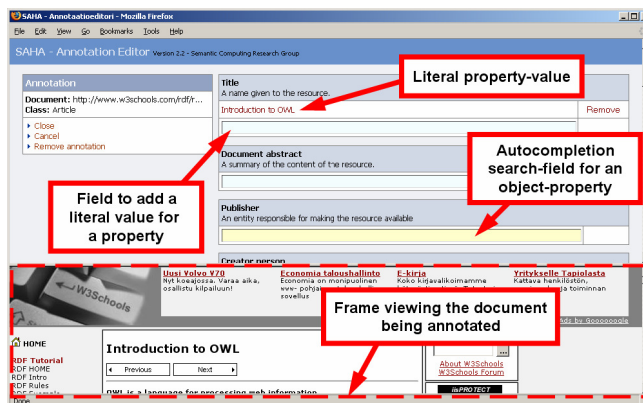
SAHA - Annotaatioeditori - Mozilla Firefox

File Edit View Go Bookmarks Tools Help

SAHA - Annotation Editor Version 2.2 - Semantic Computing Research Group

Annotation

Document: http://www.w3schools.com/rdf/r...

Class: Article

Close

Cancel

Remove annotation

Title

A name given to the resource.

Introduction to OWL

Remove

Literal property-value

Document abstract

A summary of the content of the resource.

Autocompletion search-field for an object-property

Field to add a literal value for a property

Publisher

An entity responsible for making the resource available

Creator person

W3Schools

Uusi Volvo V70

Nyt koeajossa. Varaa aika, osallistu kilpailuun!

Economia talousha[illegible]

Economia on monipuolinen www- pohjainen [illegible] sovellus

E-kirja

Koko kirjasalikoimamme

Yritykselle Tapiolasta

Kattava henkilöstön, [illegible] toiminnan

Frame viewing the document being annotated

Ads by Goooooogle

HOME

RDF Tutorial

RDF HOME

RDF Intro

RDF Rules

Introduction to OWL

Previous

Next

OWL is a language for processing web information

About W3Schools

W3Schools Forum

Done